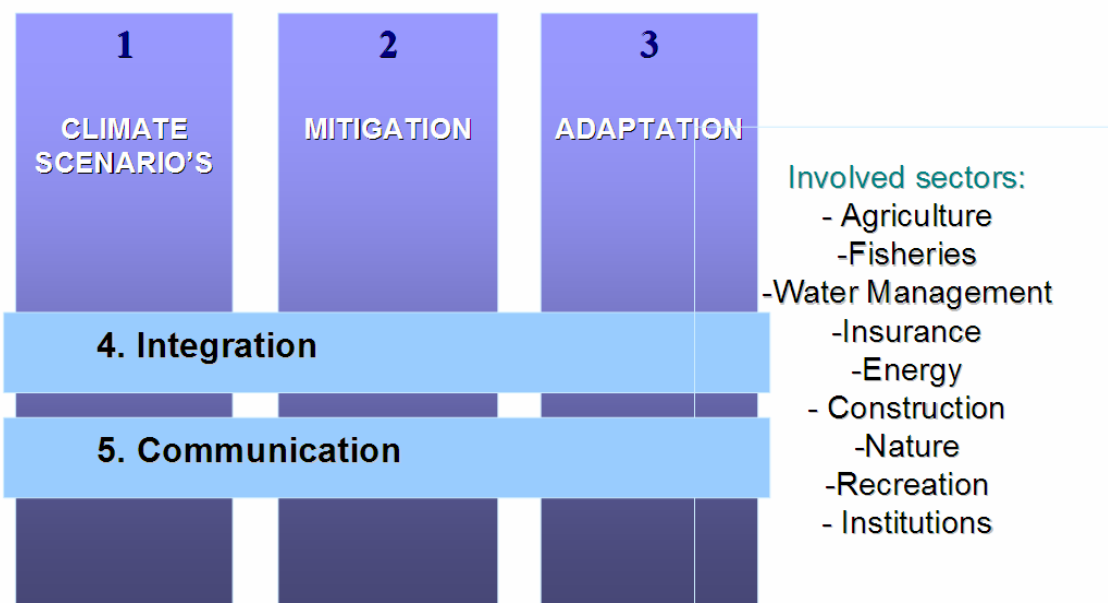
1

CLIMATE SCENARIO'S

2

MITIGATION

3

ADAPTATION

Involved sectors:
- Agriculture
-Fisheries
-Water Management
-Insurance
-Energy
- Construction
-Nature
-Recreation
- Institutions

4. Integration

5. Communication